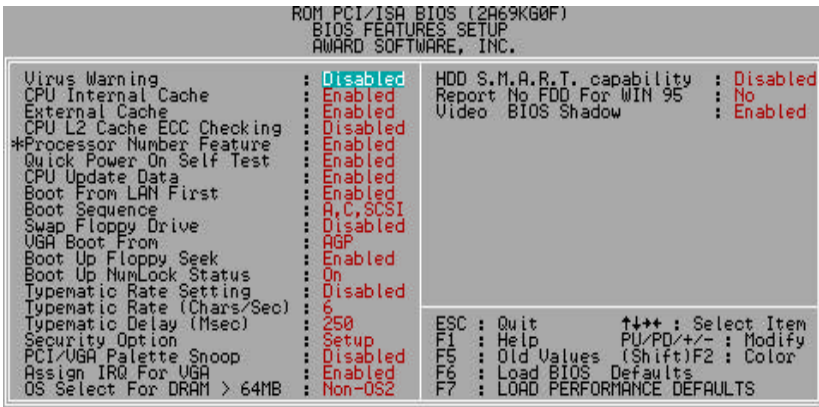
ROM PCI/ISA BIOS (2A69KG0F)
BIOS FEATURES SETUP
AWARD SOFTWARE, INC.

Virus Warning : Disabled
CPU Internal Cache : Enabled
External Cache : Enabled
CPU L2 Cache ECC Checking : Disabled
*Processor Number Feature : Enabled
Quick Power On Self Test : Enabled
CPU Update Data : Enabled
Boot From LAN First : Enabled
Boot Sequence : A,C,SCSI
Swap Floppy Drive : Disabled
VGA Boot From : AGP
Boot Up Floppy Seek : Enabled
Boot Up NumLock Status : On
Typematic Rate Setting : Disabled
Typematic Rate (Chars/Sec) : 6
Typematic Delay (Msec) : 250
Security Option : Setup
PCI/VGA Palette Snoop : Disabled
Assign IRQ For VGA : Enabled
OS Select For DRAM > 64MB : Non-OS2

HDD S.M.A.R.T. capability : Disabled
Report No FDD For WIN 95 : No
Video BIOS Shadow : Enabled

ESC : Quit ↑↓→← : Select Item
F1 : Help PU/PD/+/- : Modify
F5 : Old Values (Shift)F2 : Color
F6 : Load BIOS Defaults
F7 : LOAD PERFORMANCE DEFAULTS